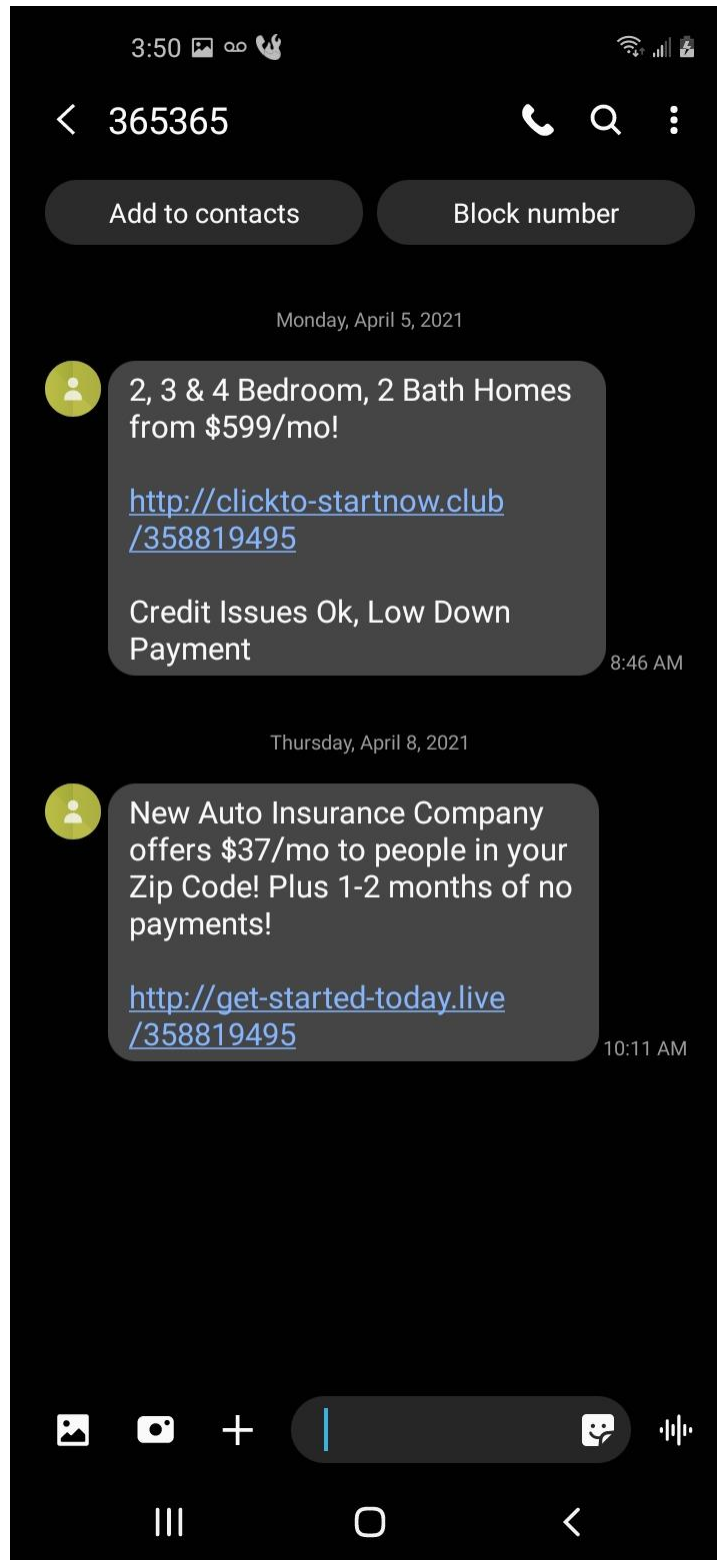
3:50

365365

Add to contacts

Block number

Monday, April 5, 2021

2, 3 & 4 Bedroom, 2 Bath Homes from $599/mo!

http://clickto-startnow.club/358819495

Credit Issues Ok, Low Down Payment

8:46 AM

Thursday, April 8, 2021

New Auto Insurance Company offers $37/mo to people in your Zip Code! Plus 1-2 months of no payments!

http://get-started-today.live/358819495

10:11 AM